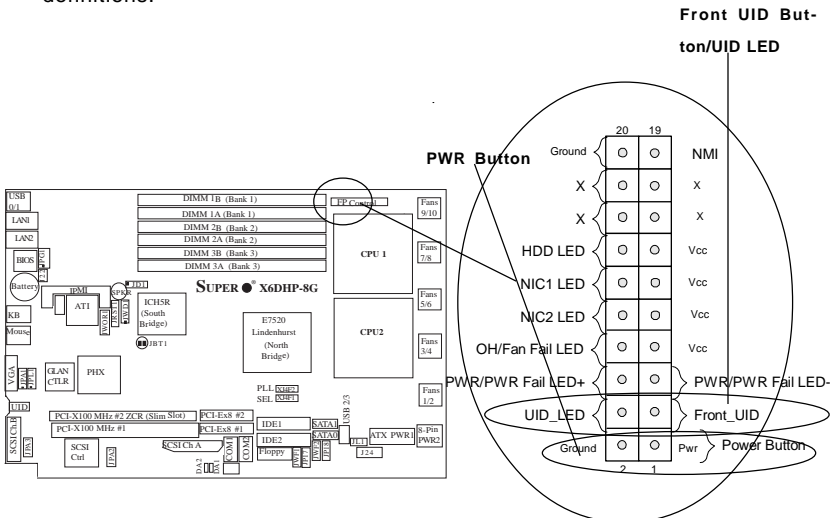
definitions.

Front UID Button/UID LED

PWR Button

| Ground | 20 | 19 | NMI |
|---|---|---|---|
| X | ○ | ○ | X |
| X | ○ | ○ | X |
| HDD LED | ○ | ○ | Vcc |
| NIC1 LED | ○ | ○ | Vcc |
| NIC2 LED | ○ | ○ | Vcc |
| OH/Fan Fail LED | ○ | ○ | Vcc |
| PWR/PWR Fail LED+ | ○ | ○ | PWR/PWR Fail LED- |
| UID_LED | ○ | ○ | Front_UID |
| Ground | 2 | 1 | Pwr |

Power Button

USB 0/1
LAN1
LAN2
BIOS
Battery
KB
Mouse
VGA
UID
SCSI Ch B
IPMI
ATI
JWOR
SPKR
JD1
ICH5R (South Bridge)
JBT1
GLAN CTLR
PHX
DIMM 1B (Bank 1)
DIMM 1A (Bank 1)
DIMM 2B (Bank 2)
DIMM 2A (Bank 2)
DIMM 3B (Bank 3)
DIMM 3A (Bank 3)
FP Control
SUPER® X6DHP-8G
E7520 Lindenhurst (North Bridge)
CPU 1
CPU2
Fans 9/10
Fans 7/8
Fans 5/6
Fans 3/4
Fans 1/2
PLL JXHF2
SEL JXHF1
PCI-X100 MHz #2 ZCR (Slim Slot)
PCI-X100 MHz #1
PCI-Ex8 #2
PCI-Ex8 #1
SCSI Ctrl
SCSI Ch A
IDE1
IDE2
Floppy
COM1
COM2
USB 2/3
SATA1
SATA0
JL1
ATX PWR1
8-Pin PWR2
J24
DA2
DA1